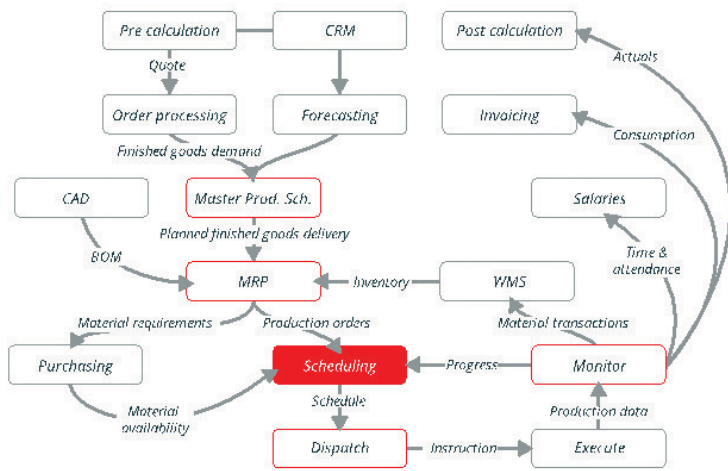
Pre calculation

CRM

Post calculation

Quote

Actuals

Order processing

Forecasting

Invoicing

Finished goods demand

Consumption

CAD

Master Prod. Sch.

Salaries

Planned finished goods delivery

Time & attendance

BOM

MRP

Inventory

WMS

Material requirements

Production orders

Material transactions

Purchasing

Scheduling

Progress

Monitor

Material availability

Schedule

Production data

Dispatch

Instruction

Execute